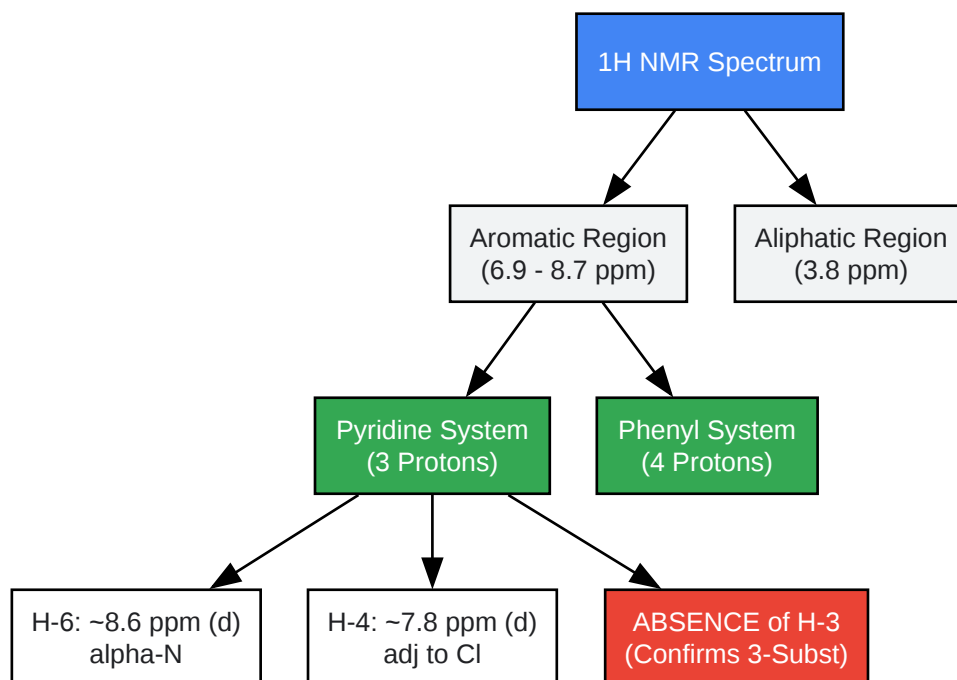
1H NMR Spectrum

Aromatic Region
(6.9 - 8.7 ppm)

Aliphatic Region
(3.8 ppm)

Pyridine System
(3 Protons)

Phenyl System
(4 Protons)

H-6: ~8.6 ppm (d)
alpha-N

H-4: ~7.8 ppm (d)
adj to Cl

ABSENCE of H-3
(Confirms 3-Subst)